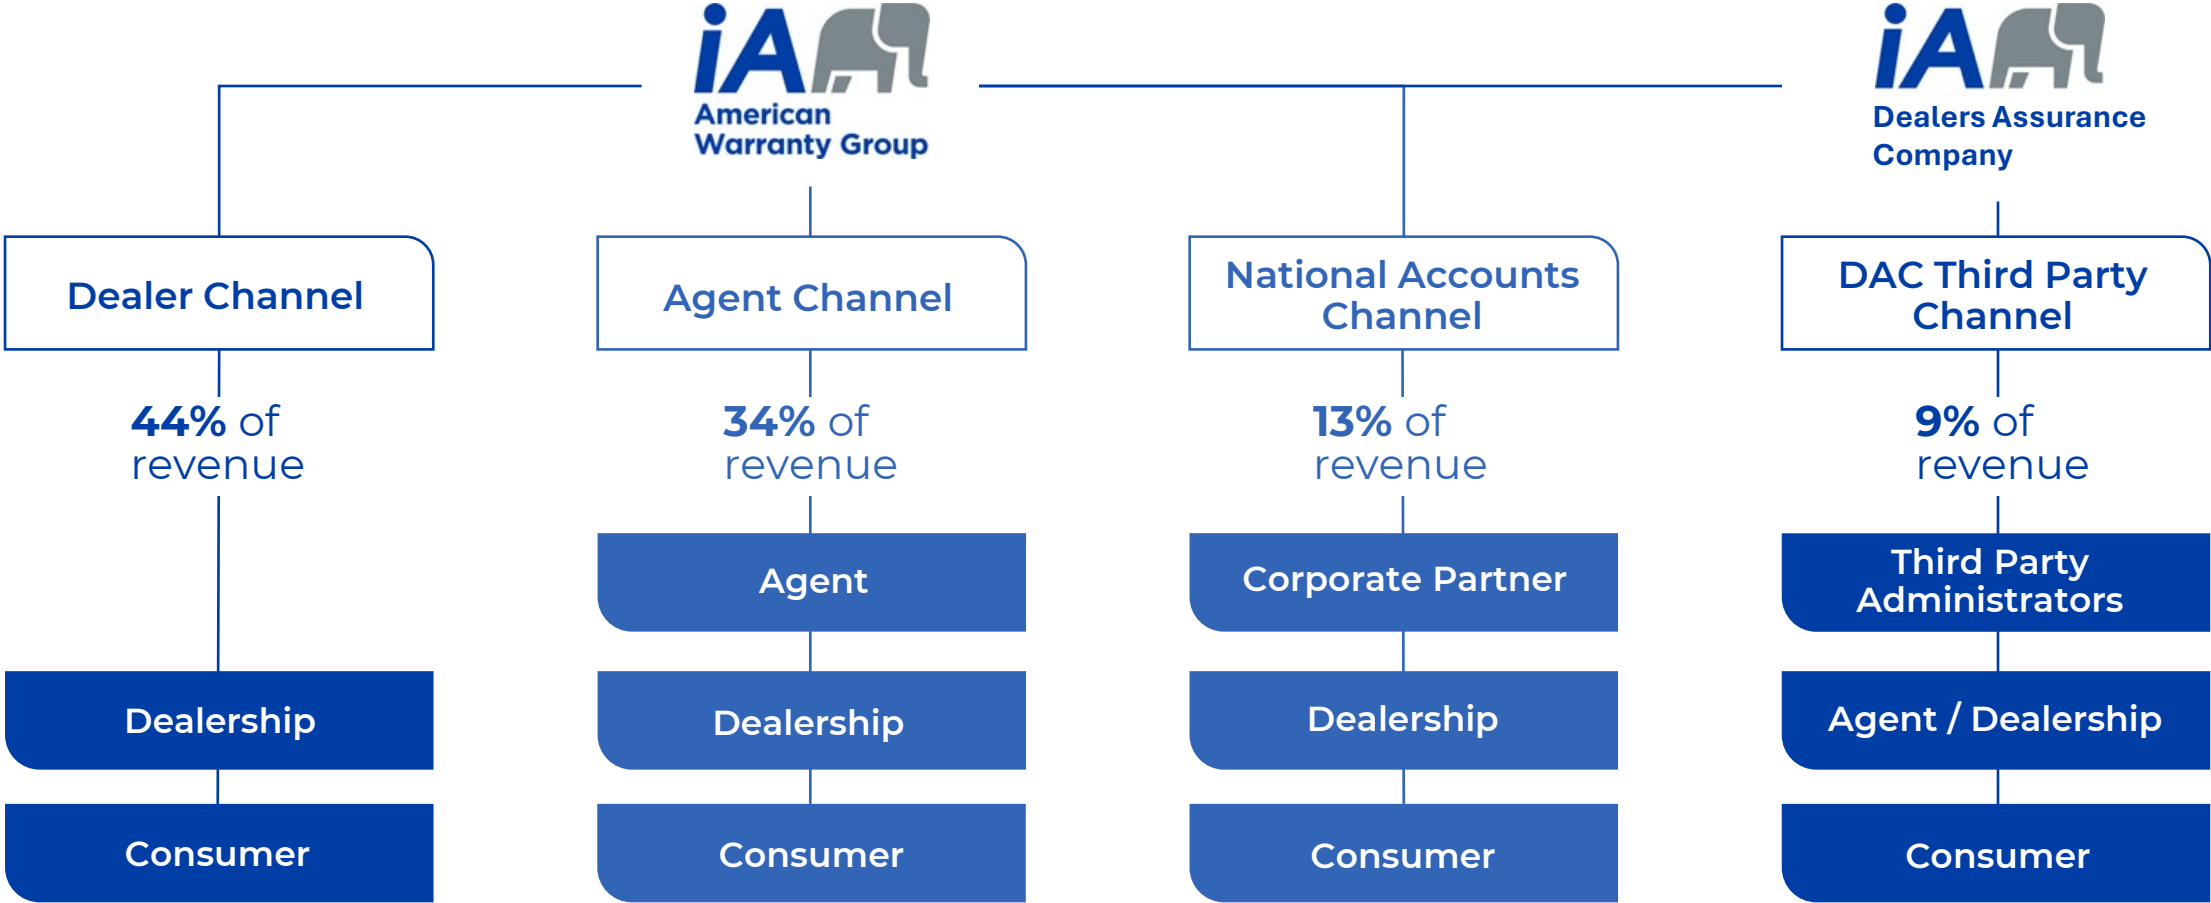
iA American Warranty Group

iA Dealers Assurance Company

Dealer Channel

44% of revenue

Dealership

Consumer

Agent Channel

34% of revenue

Agent

Dealership

Consumer

National Accounts Channel

13% of revenue

Corporate Partner

Dealership

Consumer

DAC Third Party Channel

9% of revenue

Third Party Administrators

Agent / Dealership

Consumer